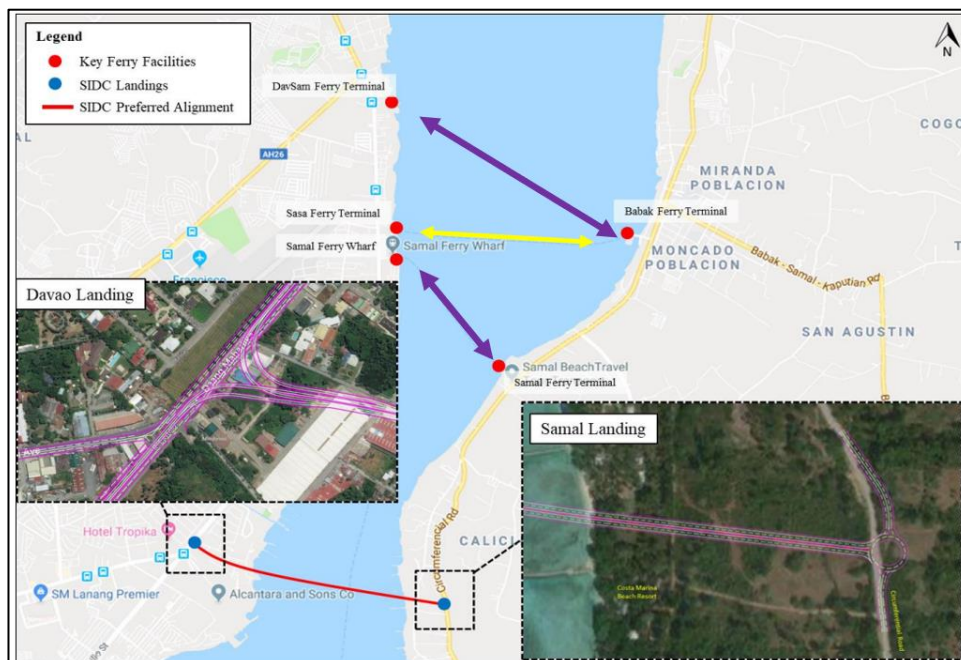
Legend
Key Ferry Facilities
SIDC Landings
SIDC Preferred Alignment

N

DavSam Ferry Terminal
AH26
AL
COGO
MIRANDA POBLACION
Sasa Ferry Terminal
Babak Ferry Terminal
Samal Ferry Wharf
Samal Ferry Wharf
MONCADO POBLACION
Babak - Samal - Kaputian Rd
Francisco
Davao Landing
SAN AGUSTIN
Samal BeachTravel
Samal Ferry Terminal
Samal Landing
Hotel Tropika
Circumferential Rd
CALICI
SM Lanang Premier
Alcantara and Sons Co
Costa Marina Beach Resort
Circumferential Road